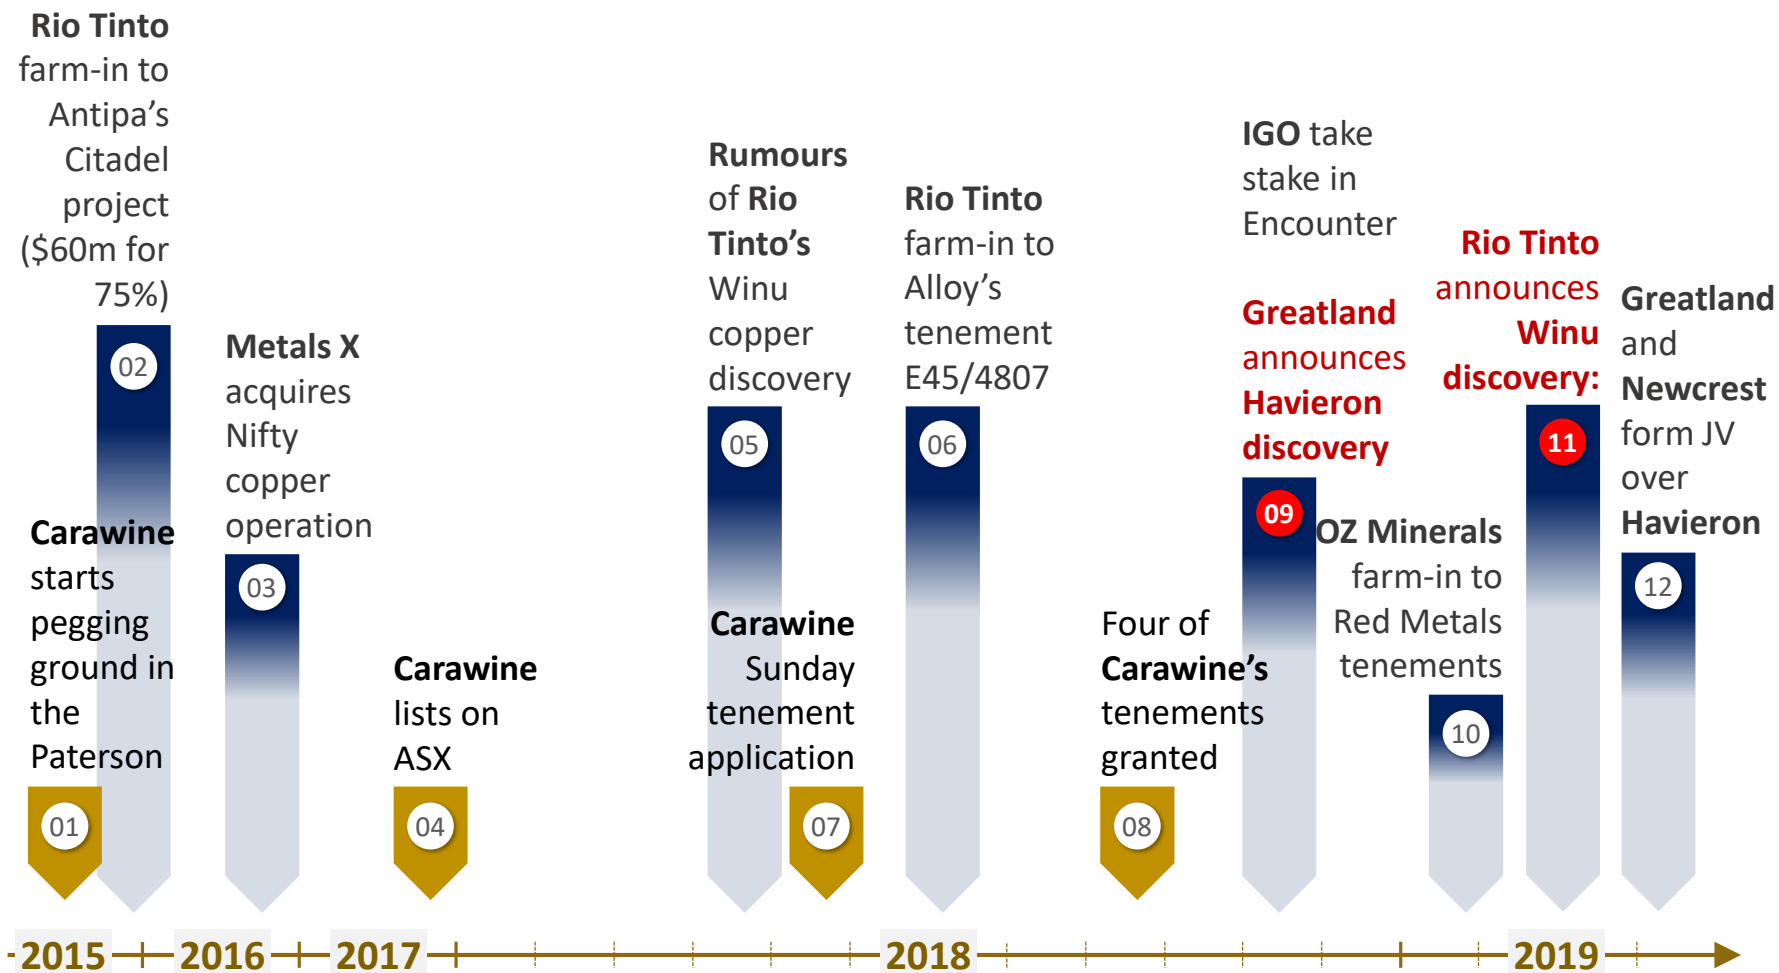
Rio Tinto farm-in to Antipa's Citadel project ($60m for 75%)

02

Carawine starts pegging ground in the Paterson

01

Metals X acquires Nifty copper operation

03

Carawine lists on ASX

04

Rumours of Rio Tinto's Winu copper discovery

05

Carawine Sunday tenement application

07

Rio Tinto farm-in to Alloy's tenement E45/4807

06

Four of Carawine's tenements granted

08

IGO take stake in Encounter

Greatland announces Havieron discovery

09

OZ Minerals farm-in to Red Metals tenements

10

Rio Tinto announces Winu discovery:

11

Greatland and Newcrest form JV over Havieron

12

2015 2016 2017 2018 2019